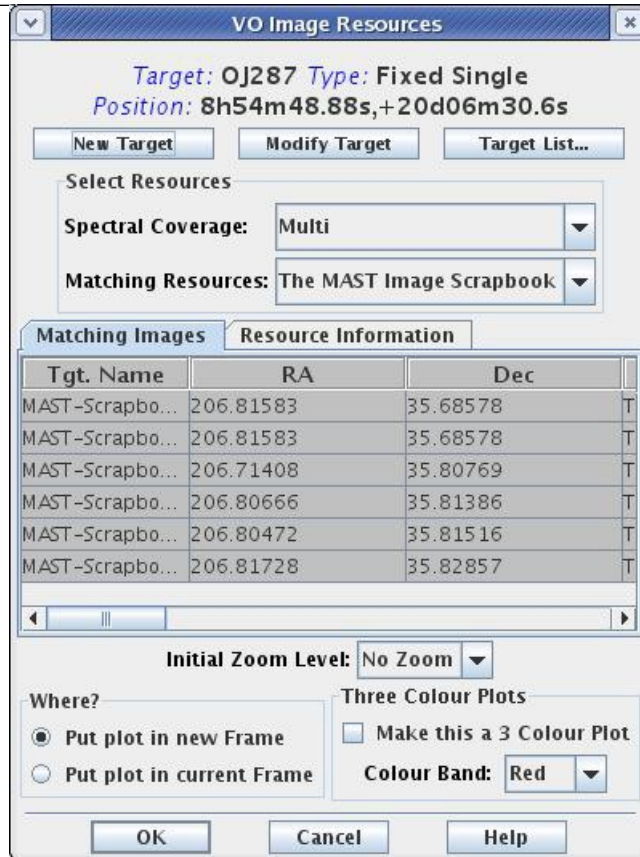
VO Image Resources

Target: OJ287 Type: Fixed Single
Position: 8h54m48.88s,+20d06m30.6s

New Target | Modify Target | Target List...

Select Resources

Spectral Coverage: Multi

Matching Resources: The MAST Image Scrapbook

Matching Images | Resource Information

| Tgt. Name | RA | Dec | |
|---|---|---|---|
| MAST-Scrapbo... | 206.81583 | 35.68578 | T |
| MAST-Scrapbo... | 206.81583 | 35.68578 | T |
| MAST-Scrapbo... | 206.71408 | 35.80769 | T |
| MAST-Scrapbo... | 206.80666 | 35.81386 | T |
| MAST-Scrapbo... | 206.80472 | 35.81516 | T |
| MAST-Scrapbo... | 206.81728 | 35.82857 | T |

Initial Zoom Level: No Zoom

Where?
Put plot in new Frame
Put plot in current Frame

Three Colour Plots
Make this a 3 Colour Plot
Colour Band: Red

OK | Cancel | Help